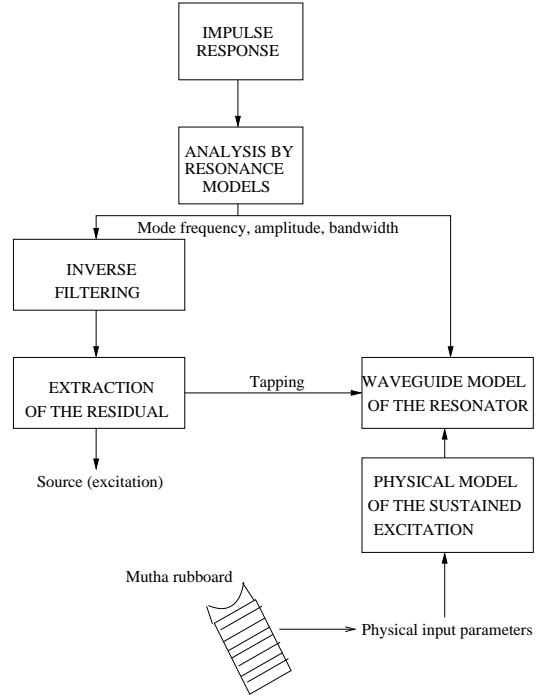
IMPULSE RESPONSE

ANALYSIS BY RESONANCE MODELS

Mode frequency, amplitude, bandwidth

INVERSE FILTERING

EXTRACTION OF THE RESIDUAL

Tapping

WAVEGUIDE MODEL OF THE RESONATOR

Source (excitation)

PHYSICAL MODEL OF THE SUSTAINED EXCITATION

Mutha rubboard

Physical input parameters